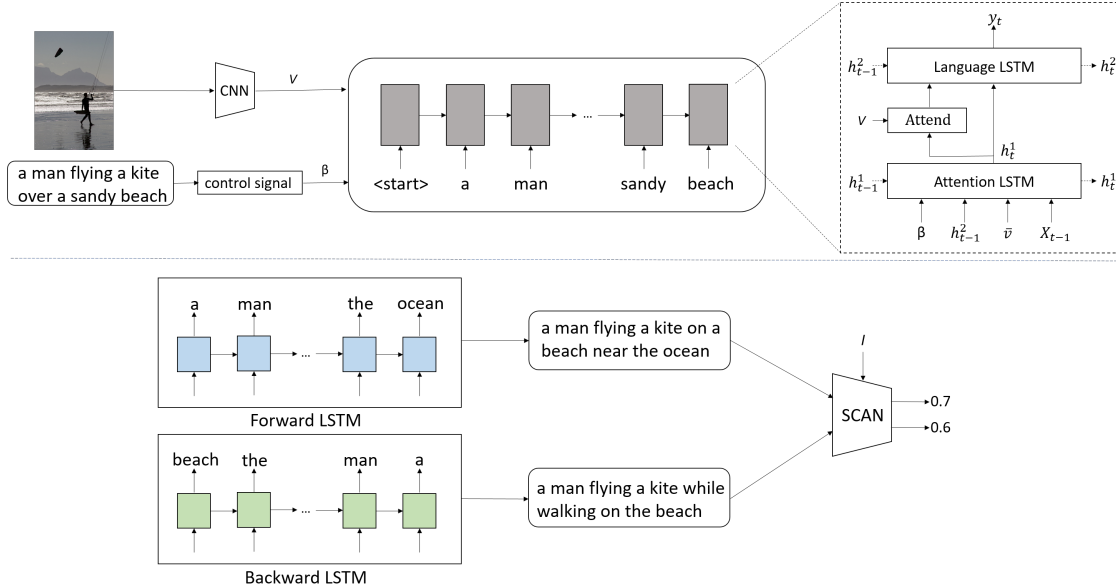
CNN

$V$

a man flying a kite over a sandy beach

control signal

β

<start>

a

man

...

sandy

beach

$y_t$

$h_{t-1}^2$

Language LSTM

$h_t^2$

$V$

Attend

$h_t^1$

$h_{t-1}^1$

Attention LSTM

$h_t^1$

β

$h_{t-1}^2$

$\bar{v}$

$X_{t-1}$

a

man

...

the

ocean

Forward LSTM

a man flying a kite on a beach near the ocean

$I$

SCAN

0.7

0.6

beach

the

...

man

a

Backward LSTM

a man flying a kite while walking on the beach